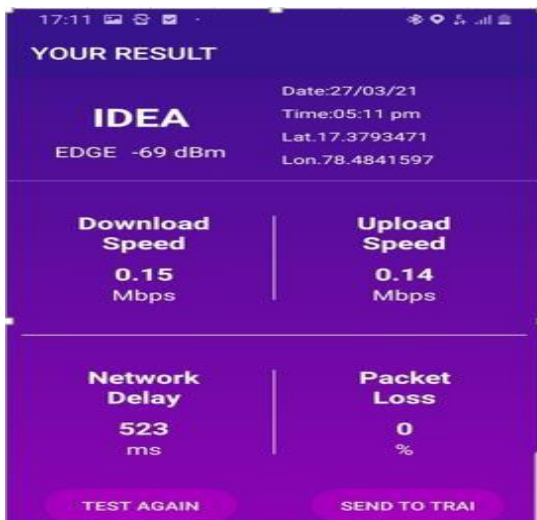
17:11

YOUR RESULT

IDEA
EDGE -69 dBm

Date:27/03/21
Time:05:11 pm
Lat.17.3793471
Lon.78.4841597

Download Speed
0.15
Mbps

Upload Speed
0.14
Mbps

Network Delay
523
ms

Packet Loss
0
%

TEST AGAIN

SEND TO TRAI